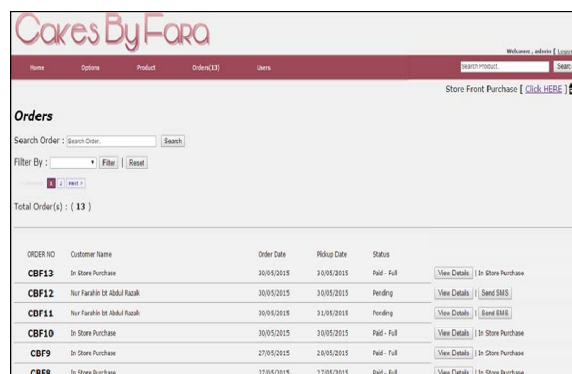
Cakes By Fara

Welcome , admin [ Logo

Home Options Product Orders(13) Users

Search Product. Sear

Store Front Purchase [ Click HERE ]

Orders

Search Order : Search Order. Search

Filter By : Filter | Reset

1 2 next >

Total Order(s) : ( 13 )

| ORDER NO | Customer Name | Order Date | Pickup Date | Status | |
|---|---|---|---|---|---|
| CBF13 | In Store Purchase | 30/05/2015 | 30/05/2015 | Paid - Full | View Details \| In Store Purchase |
| CBF12 | Nur Farahin bt Abdul Razak | 30/05/2015 | 30/05/2015 | Pending | View Details \| Send SMS |
| CDF11 | Nur Farahin bt Abdul Razak | 30/05/2015 | 31/05/2015 | Pending | View Details \| Send EMS |
| CBF10 | In Store Purchase | 30/05/2015 | 30/05/2015 | Paid - Full | View Details \| In Store Purchase |
| CBF9 | In Store Purchase | 27/05/2015 | 28/05/2015 | Paid - Full | View Details \| In Store Purchase |
| CBF8 | In Store Purchase | 27/05/2015 | 27/05/2015 | Paid - Full | View Details \| In Store Purchase |